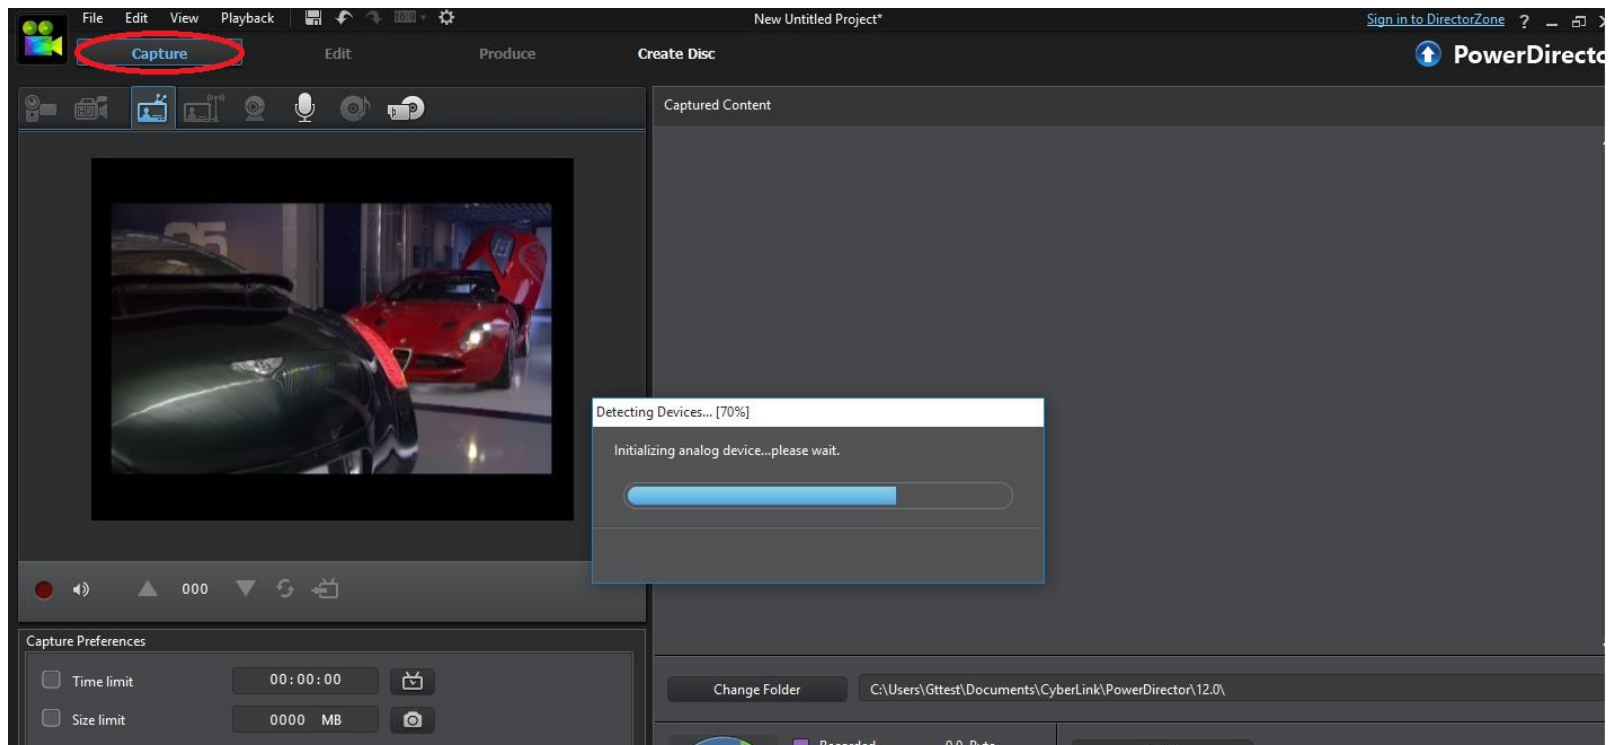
File Edit View Playback

New Untitled Project*

Sign in to DirectorZone ?

Capture Edit Produce Create Disc

PowerDirecto

Captured Content

Detecting Devices... [70%]

Initializing analog device...please wait.

000

Capture Preferences

Time limit 00:00:00

Size limit 0000 MB

Change Folder C:\Users\Gttest\Documents\CyberLink\PowerDirector\12.0\

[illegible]